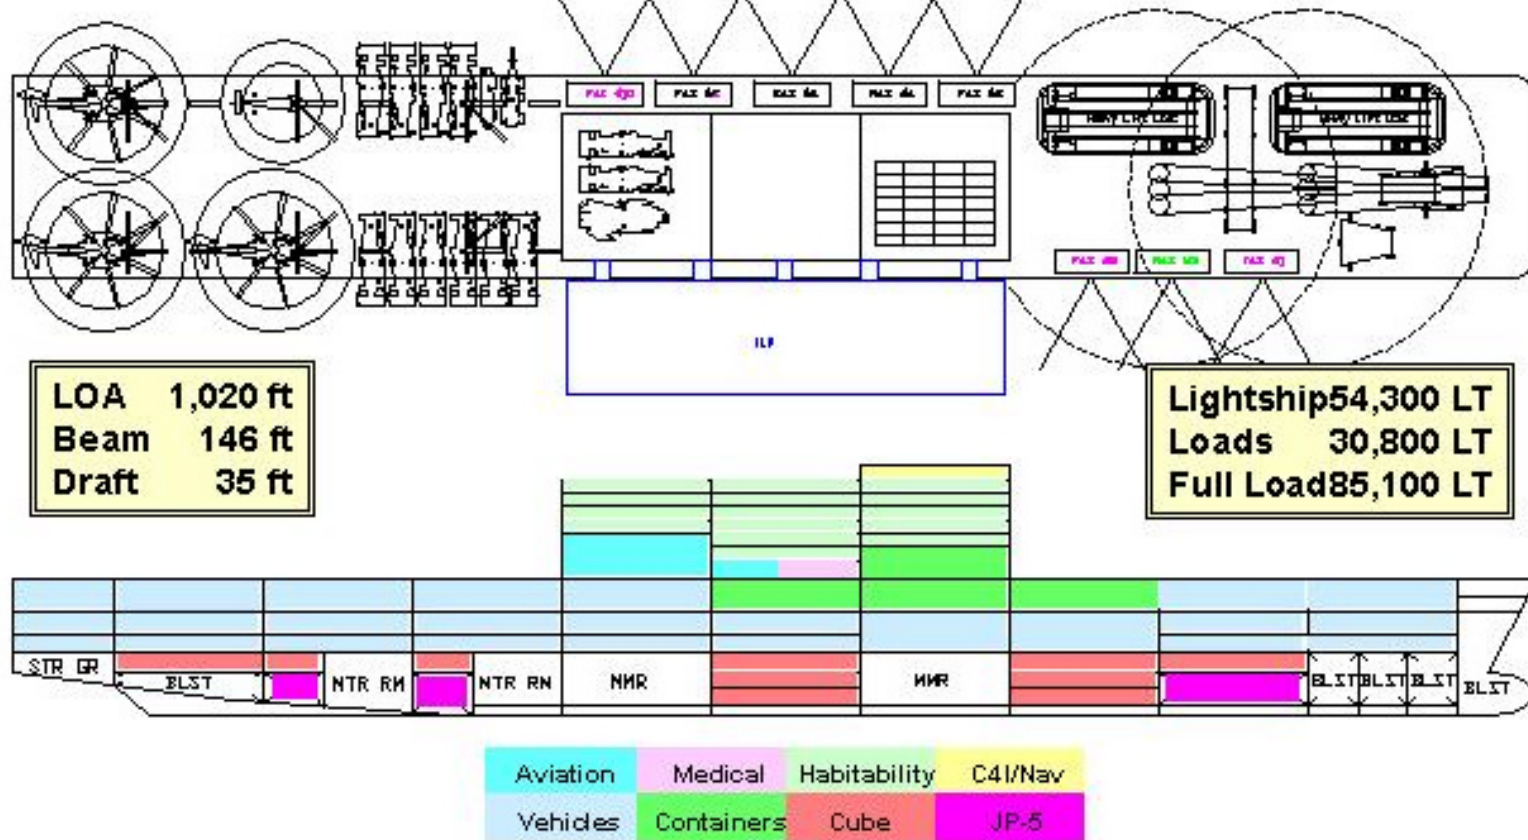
LOA 1,020 ft
Beam 146 ft
Draft 35 ft

ILP

Lightship54,300 LT
Loads 30,800 LT
Full Load85,100 LT

STR GR
BLST
NTR RM
NTR RM
MMR
MMR
BLST BLST BLST BLST

| Aviation | Medical | Habitability | C4I/Nav |
|---|---|---|---|
| Vehicles | Containers | Cube | JP-5 |